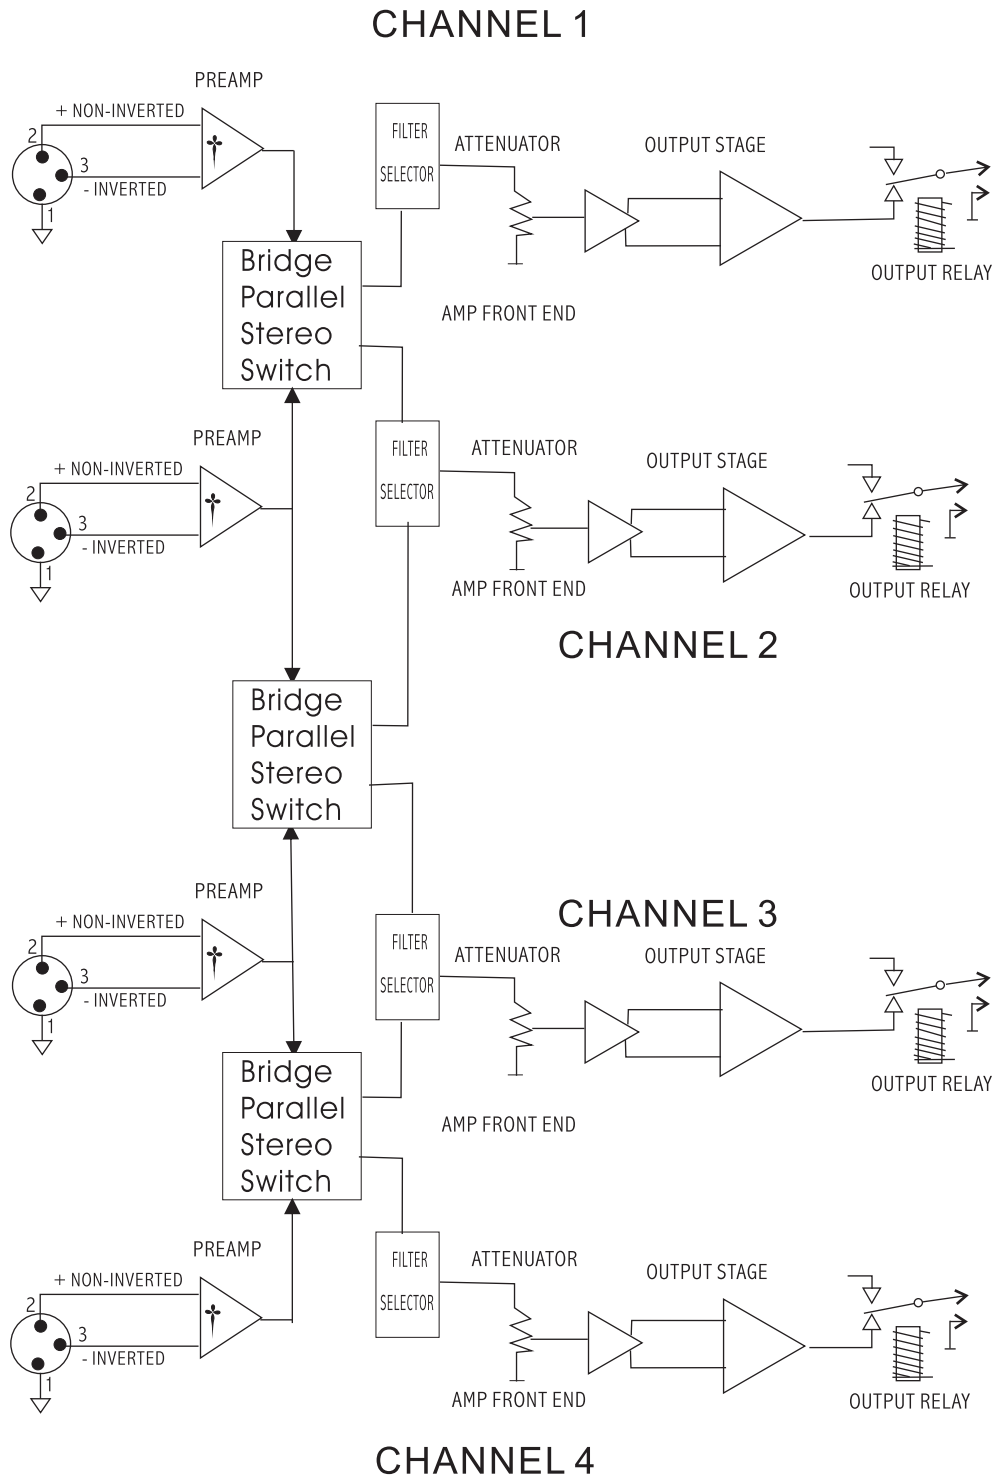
CHANNEL 1

PREAMP
+ NON-INVERTED
2
3
- INVERTED
1

FILTER SELECTOR
ATTENUATOR
OUTPUT STAGE
OUTPUT RELAY

Bridge Parallel Stereo Switch

AMP FRONT END

PREAMP
+ NON-INVERTED
2
3
- INVERTED
1

FILTER SELECTOR
ATTENUATOR
OUTPUT STAGE
AMP FRONT END
OUTPUT RELAY

CHANNEL 2

Bridge Parallel Stereo Switch

PREAMP
+ NON-INVERTED
2
3
- INVERTED
1

CHANNEL 3

FILTER SELECTOR
ATTENUATOR
OUTPUT STAGE
OUTPUT RELAY

Bridge Parallel Stereo Switch

AMP FRONT END

PREAMP
+ NON-INVERTED
2
3
- INVERTED
1

FILTER SELECTOR
ATTENUATOR
OUTPUT STAGE
AMP FRONT END
OUTPUT RELAY

CHANNEL 4